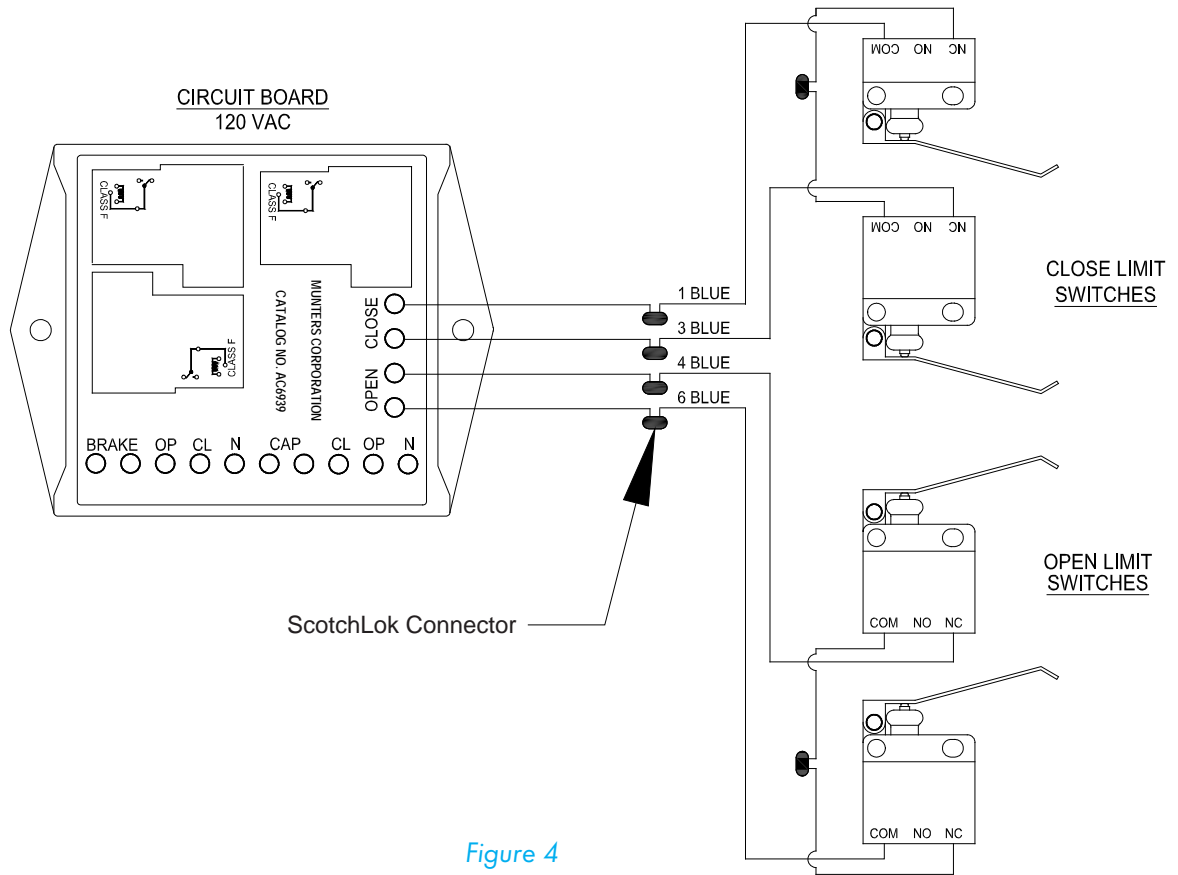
CIRCUIT BOARD
120 VAC

CLASS F
CLASS F
CLASS F

MUNTERS CORPORATION
CATALOG NO. AC6939

CLOSE
OPEN

BRAKE OP CL N CAP CL OP N

1 BLUE
3 BLUE
4 BLUE
6 BLUE

COM NO NC
COM NO NC

CLOSE LIMIT SWITCHES

OPEN LIMIT SWITCHES

COM NO NC
COM NO NC

ScotchLok Connector

Figure 4